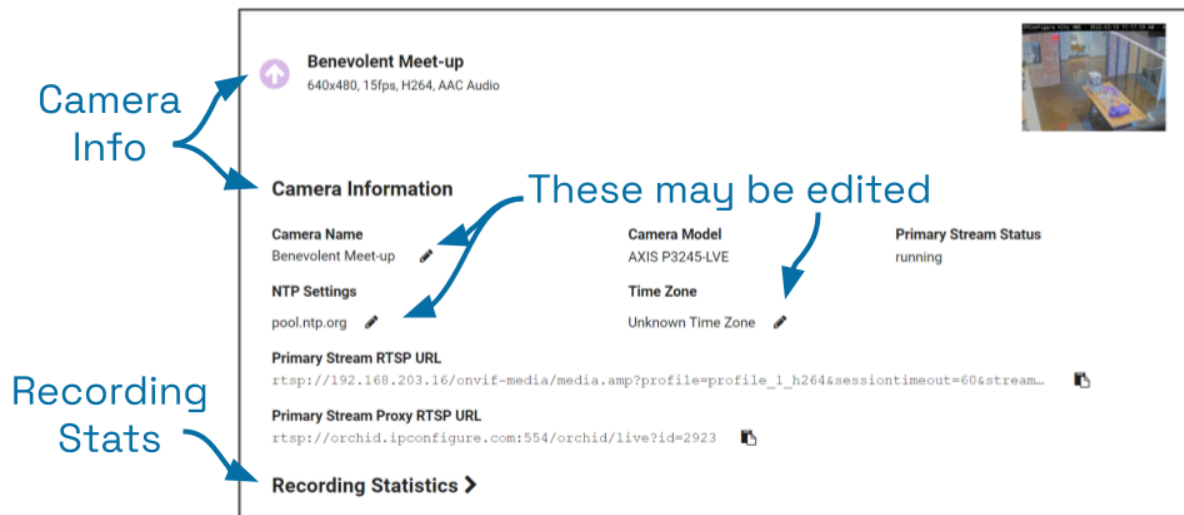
Camera Info

Benevolent Meet-up
640x480, 15fps, H264, AAC Audio

Camera Information

These may be edited

Camera Name
Benevolent Meet-up

Camera Model
AXIS P3245-LVE

Primary Stream Status
running

NTP Settings
pool.ntp.org

Time Zone
Unknown Time Zone

Primary Stream RTSP URL
rtsp://192.168.203.16/onvif-media/media.amp?profile=profile_1_h264&sessiontimeout=60&stream…

Primary Stream Proxy RTSP URL
rtsp://orchid.ipconfigure.com:554/orchid/live?id=2923

Recording Stats

Recording Statistics